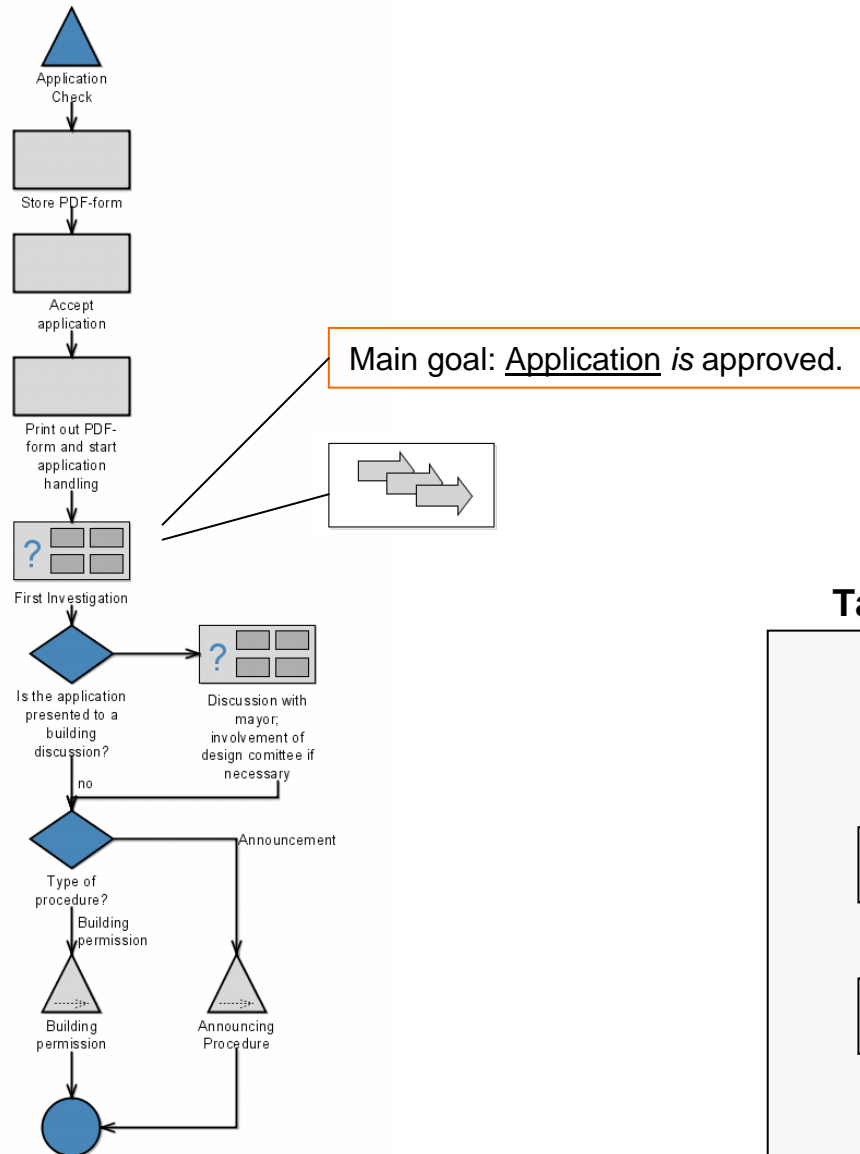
Application Check

Store PDF-form

Accept application

Print out PDF-form and start application handling

First Investigation

Main goal: Application *is* approved.

Is the application presented to a building discussion?

Discussion with mayor; involvement of design comittee if necessary

no

Type of procedure?

Announcement

Building permission

Building permission

Announcing Procedure

Ta